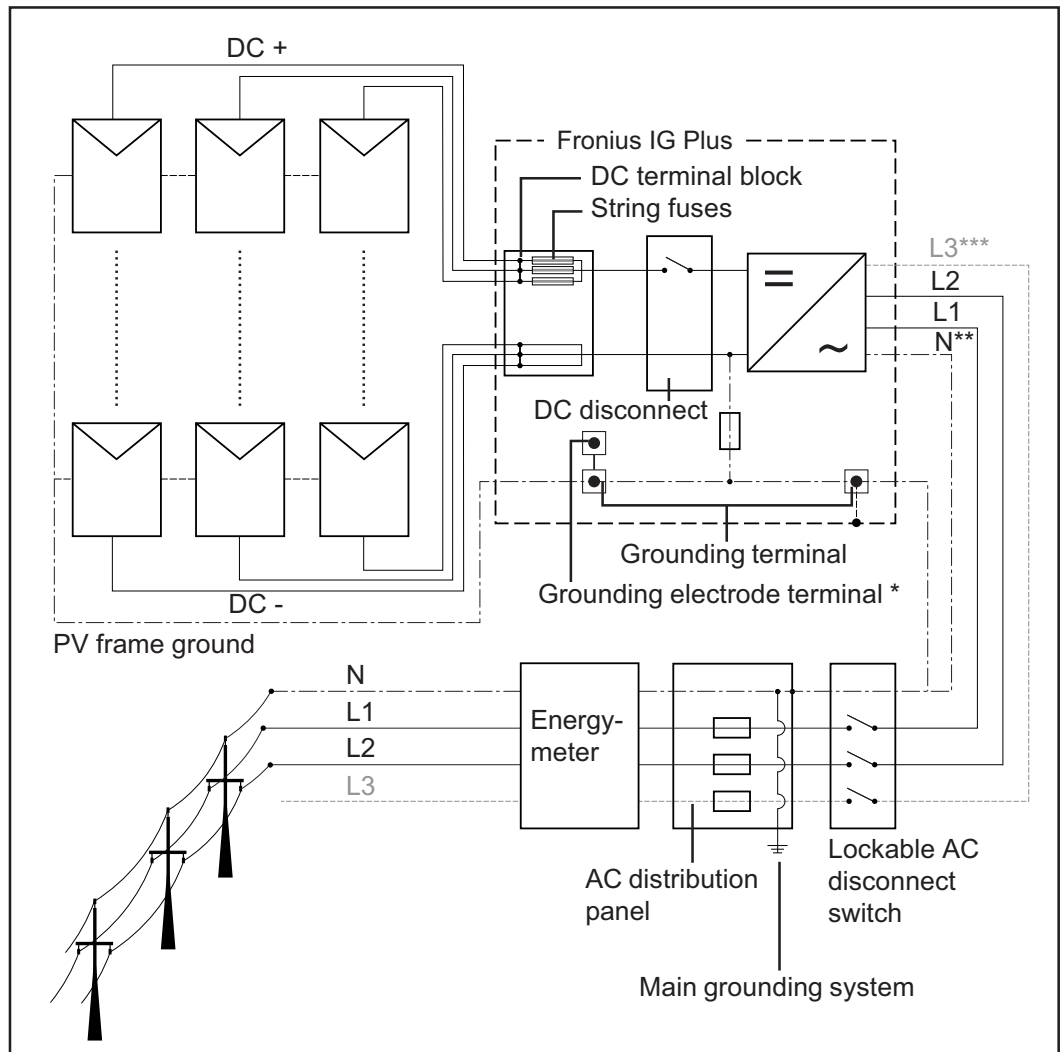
DC +

Fronius IG Plus

DC terminal block

String fuses

L3***

L2

L1

N**

=

~

DC disconnect

Grounding terminal

Grounding electrode terminal *

DC -

PV frame ground

N

L1

L2

L3

Energy-meter

AC distribution panel

Lockable AC disconnect switch

Main grounding system